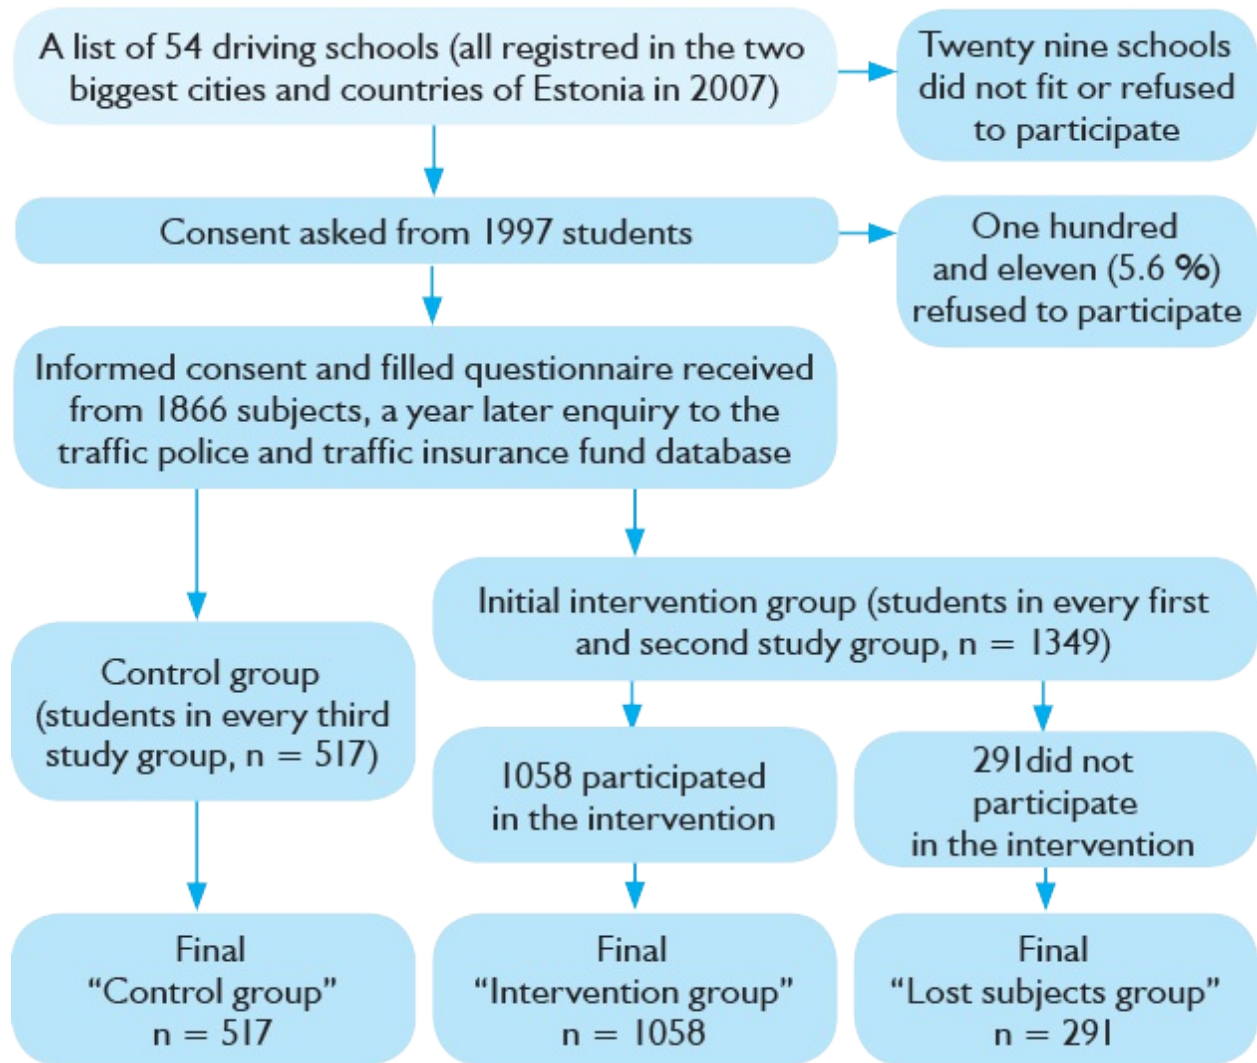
A list of 54 driving schools (all registred in the two biggest cities and countries of Estonia in 2007)

Twenty nine schools did not fit or refused to participate

Consent asked from 1997 students

One hundred and eleven (5.6 %) refused to participate

Informed consent and filled questionnaire received from 1866 subjects, a year later enquiry to the traffic police and traffic insurance fund database

Initial intervention group (students in every first and second study group, n = 1349)

Control group (students in every third study group, n = 517)

1058 participated in the intervention

291did not participate in the intervention

Final "Control group" n = 517

Final "Intervention group" n = 1058

Final "Lost subjects group" n = 291